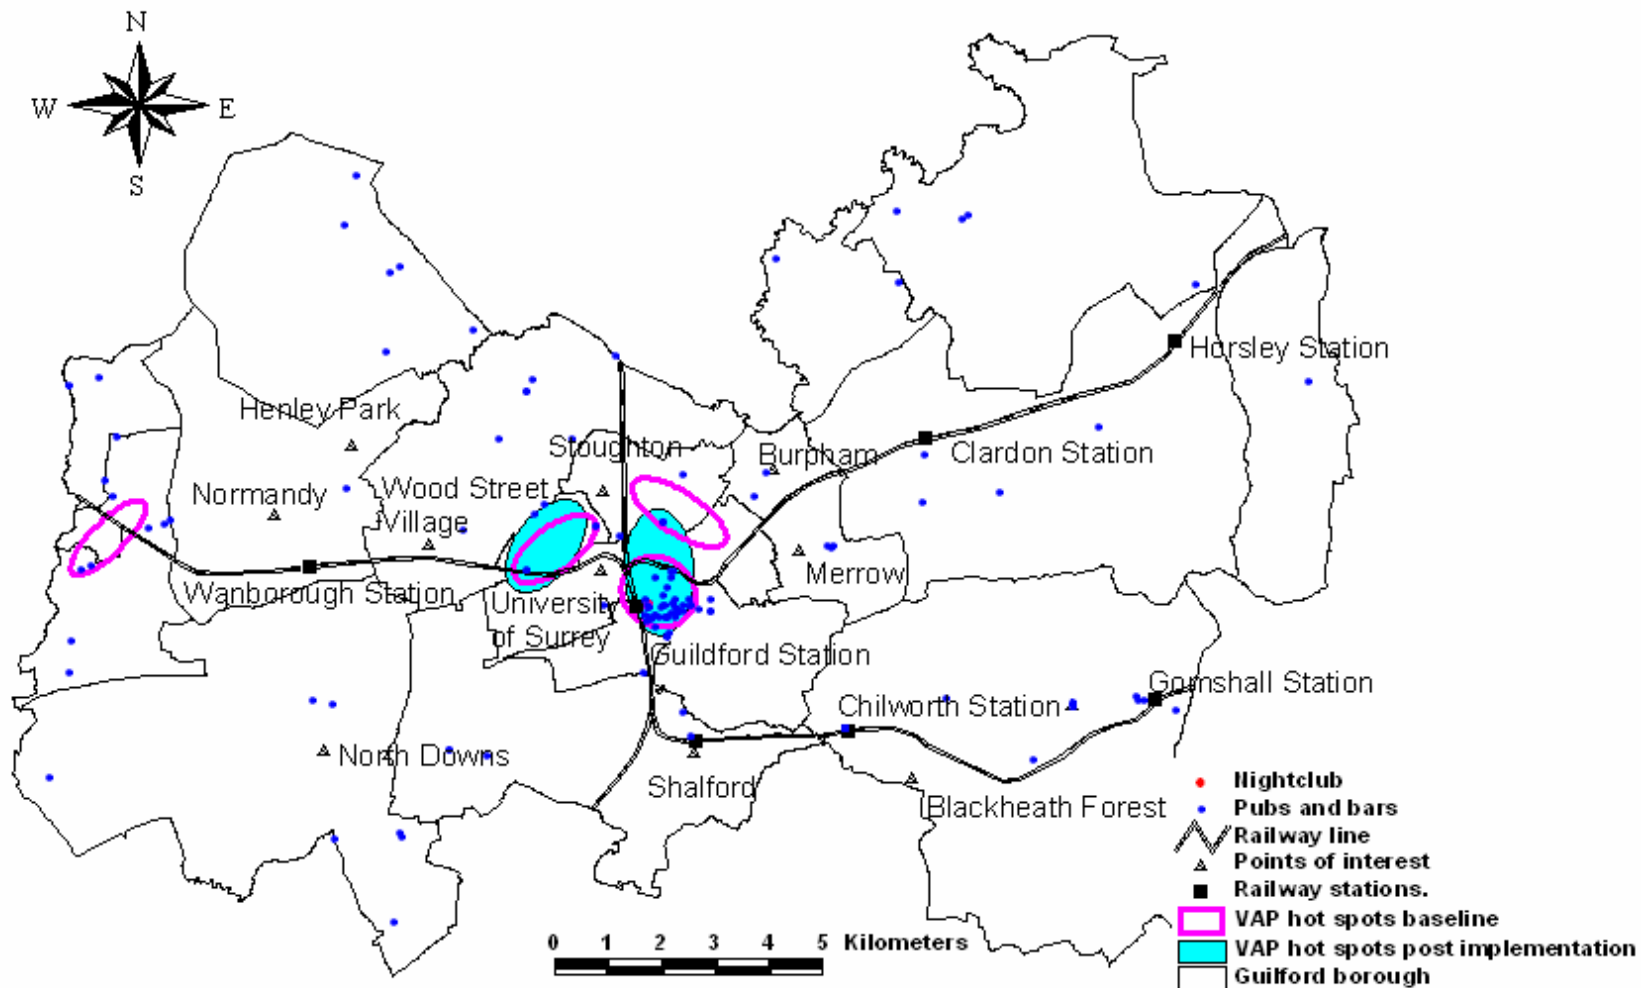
N
W
E
S

Henley Park
Normandy
Wood Street Village
Stoughton
Burpham
Clardon Station
Horsley Station
Merrow
Wanborough Station
University of Surrey
Guildford Station
Gomshall Station
Chilworth Station
North Downs
Shalford
Blackheath Forest

0 1 2 3 4 5 Kilometers

Nightclub
Pubs and bars
Railway line
Points of interest
Railway stations.
VAP hot spots baseline
VAP hot spots post implementation
Guilford borough